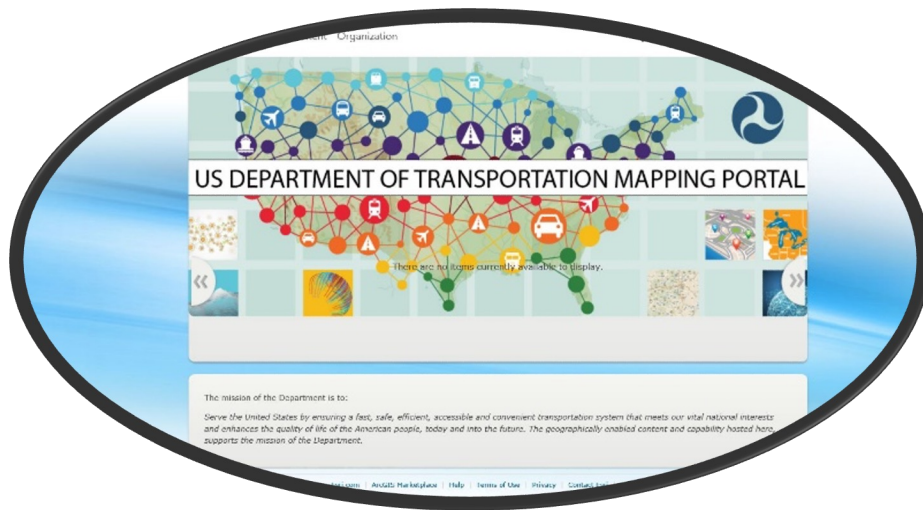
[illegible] Organization

US DEPARTMENT OF TRANSPORTATION MAPPING PORTAL

There are no items currently available to display.

The mission of the Department is to:

Serve the United States by ensuring a fast, safe, efficient, accessible and convenient transportation system that meets our vital national interests and enhances the quality of life of the American people, today and into the future. The geographically enabled content and capability hosted here, supports the mission of the Department.

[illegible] | ArcGIS Marketplace | Help | Terms of Use | Privacy | Contact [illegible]